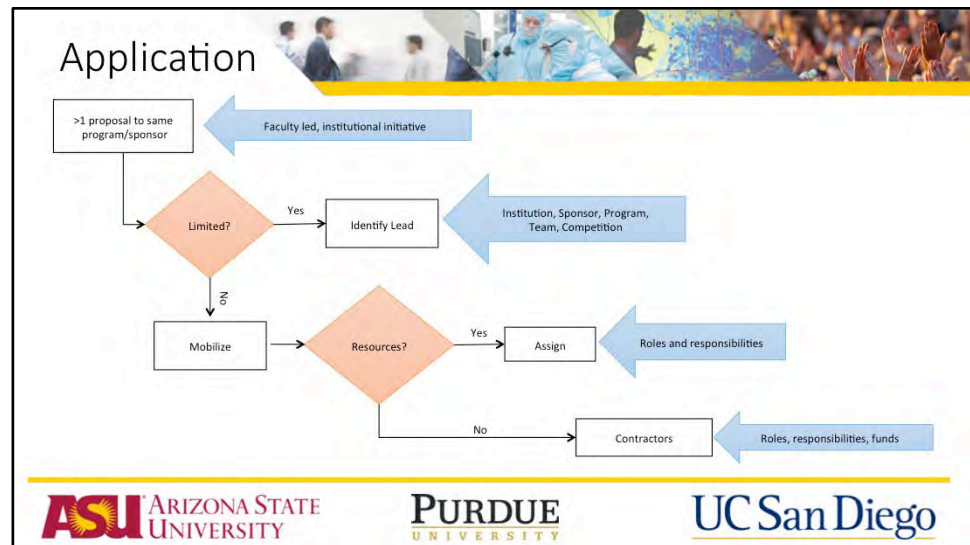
Application

>1 proposal to same program/sponsor

Faculty led, institutional initiative

Limited?

Yes

Identify Lead

Institution, Sponsor, Program, Team, Competition

No

Mobilize

Resources?

Yes

Assign

Roles and responsibilities

No

Contractors

Roles, responsibilities, funds

ASU ARIZONA STATE UNIVERSITY

PURDUE UNIVERSITY

UC San Diego